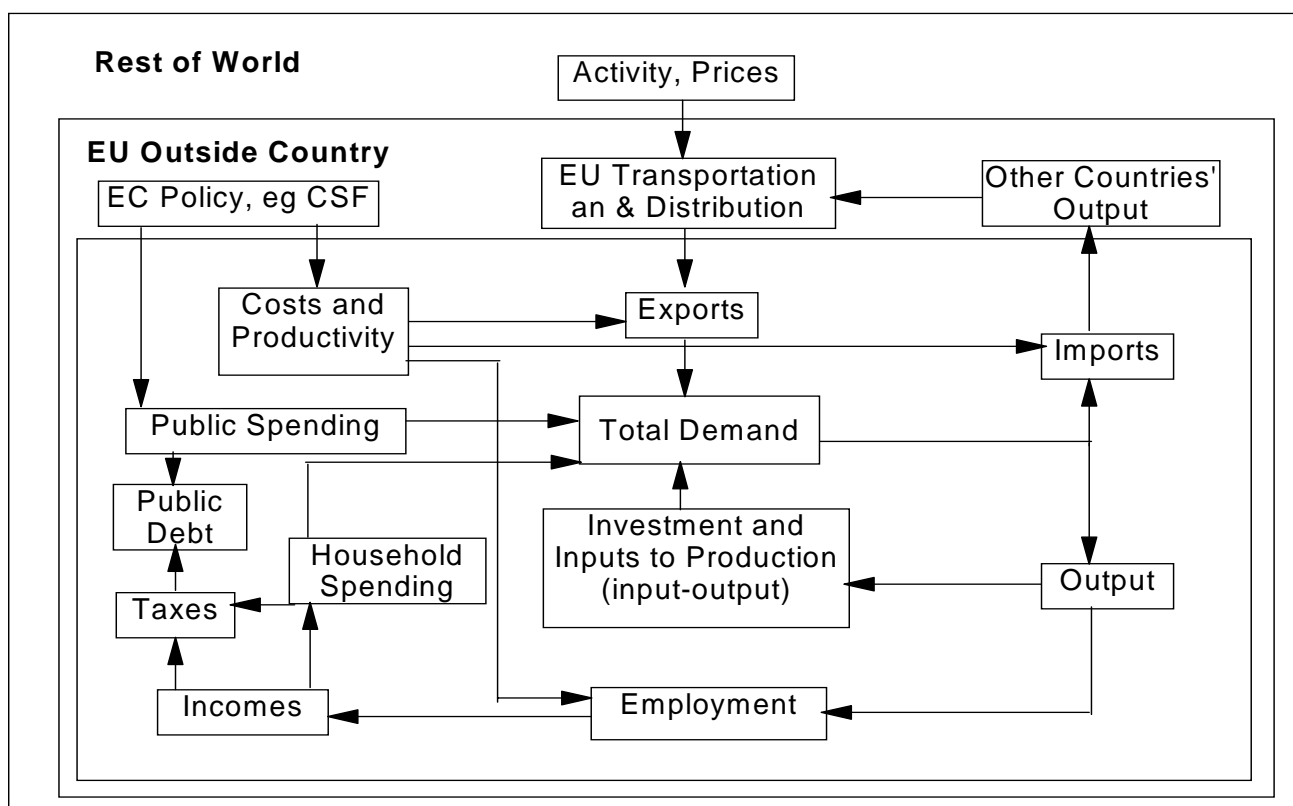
Rest of World

Activity, Prices

EU Outside Country

EC Policy, eg CSF

EU Transportation an & Distribution

Other Countries' Output

Costs and Productivity

Exports

Imports

Public Spending

Total Demand

Public Debt

Household Spending

Investment and Inputs to Production (input-output)

Output

Taxes

Incomes

Employment